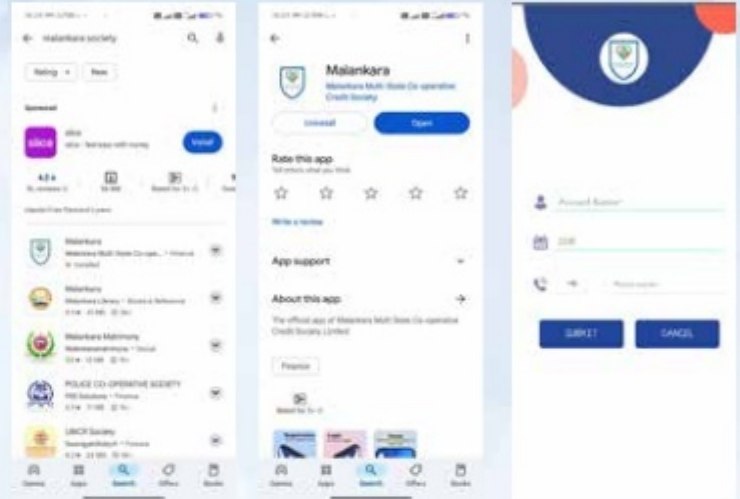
malankara society

Rating New

Sponsored

slice

slice - fast easy with money

Install

4.4 ★

Malankara

Malankara Multi State Co-ope... • Finance

Installed

Malankara

Malankara Library • Books & Reference

Malankara Matrimony

Matrimony • Social

POLICE CO-OPERATIVE SOCIETY

Finance

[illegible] Society

Finance

Games Apps Search Offers Books

Malankara

Malankara Multi State Co-operative Credit Society

Uninstall Open

Rate this app

Tell others what you think

Write a review

App support

About this app

The official app of Malankara Multi State Co-operative Credit Society Limited

Finance

Games Apps Search Offers Books

Account Number

DOB

+91 Phone number

SUBMIT CANCEL